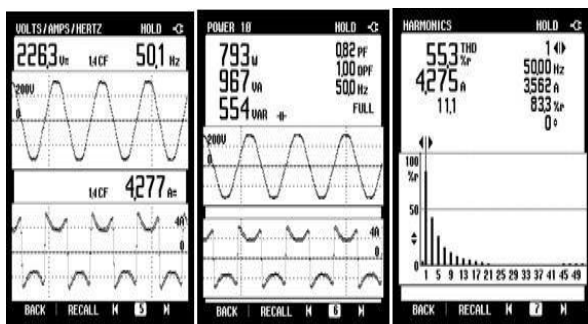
VOLTS/AMPS/HERTZ HOLD
226,3 V= 1,4 CF 50,1 Hz
200V
0
1,4 CF 4,277 A=
40
0
BACK | RECALL 5

POWER 1∅ HOLD
793 W 0,82 PF
967 VA 1,00 DPF
554 VAR 50,0 Hz
FULL
200V
0
40
0
BACK | RECALL 6

HARMONICS HOLD
55,3 THD %r 1
4,275 A 50,00 Hz
11,1 3,562 A
83,3 %r
0°
100 %r
50
0
1 5 9 13 17 21 25 29 33 37 41 45 49
BACK | RECALL 7